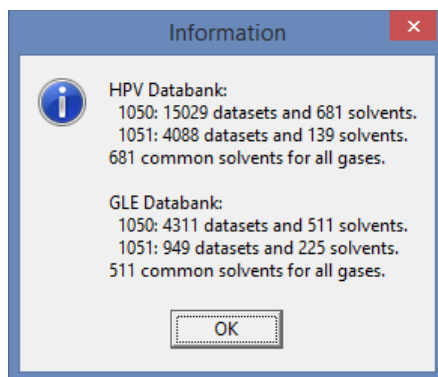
Information

HPV Databank:
1050: 15029 datasets and 681 solvents.
1051: 4088 datasets and 139 solvents.
681 common solvents for all gases.

GLE Databank:
1050: 4311 datasets and 511 solvents.
1051: 949 datasets and 225 solvents.
511 common solvents for all gases.

OK